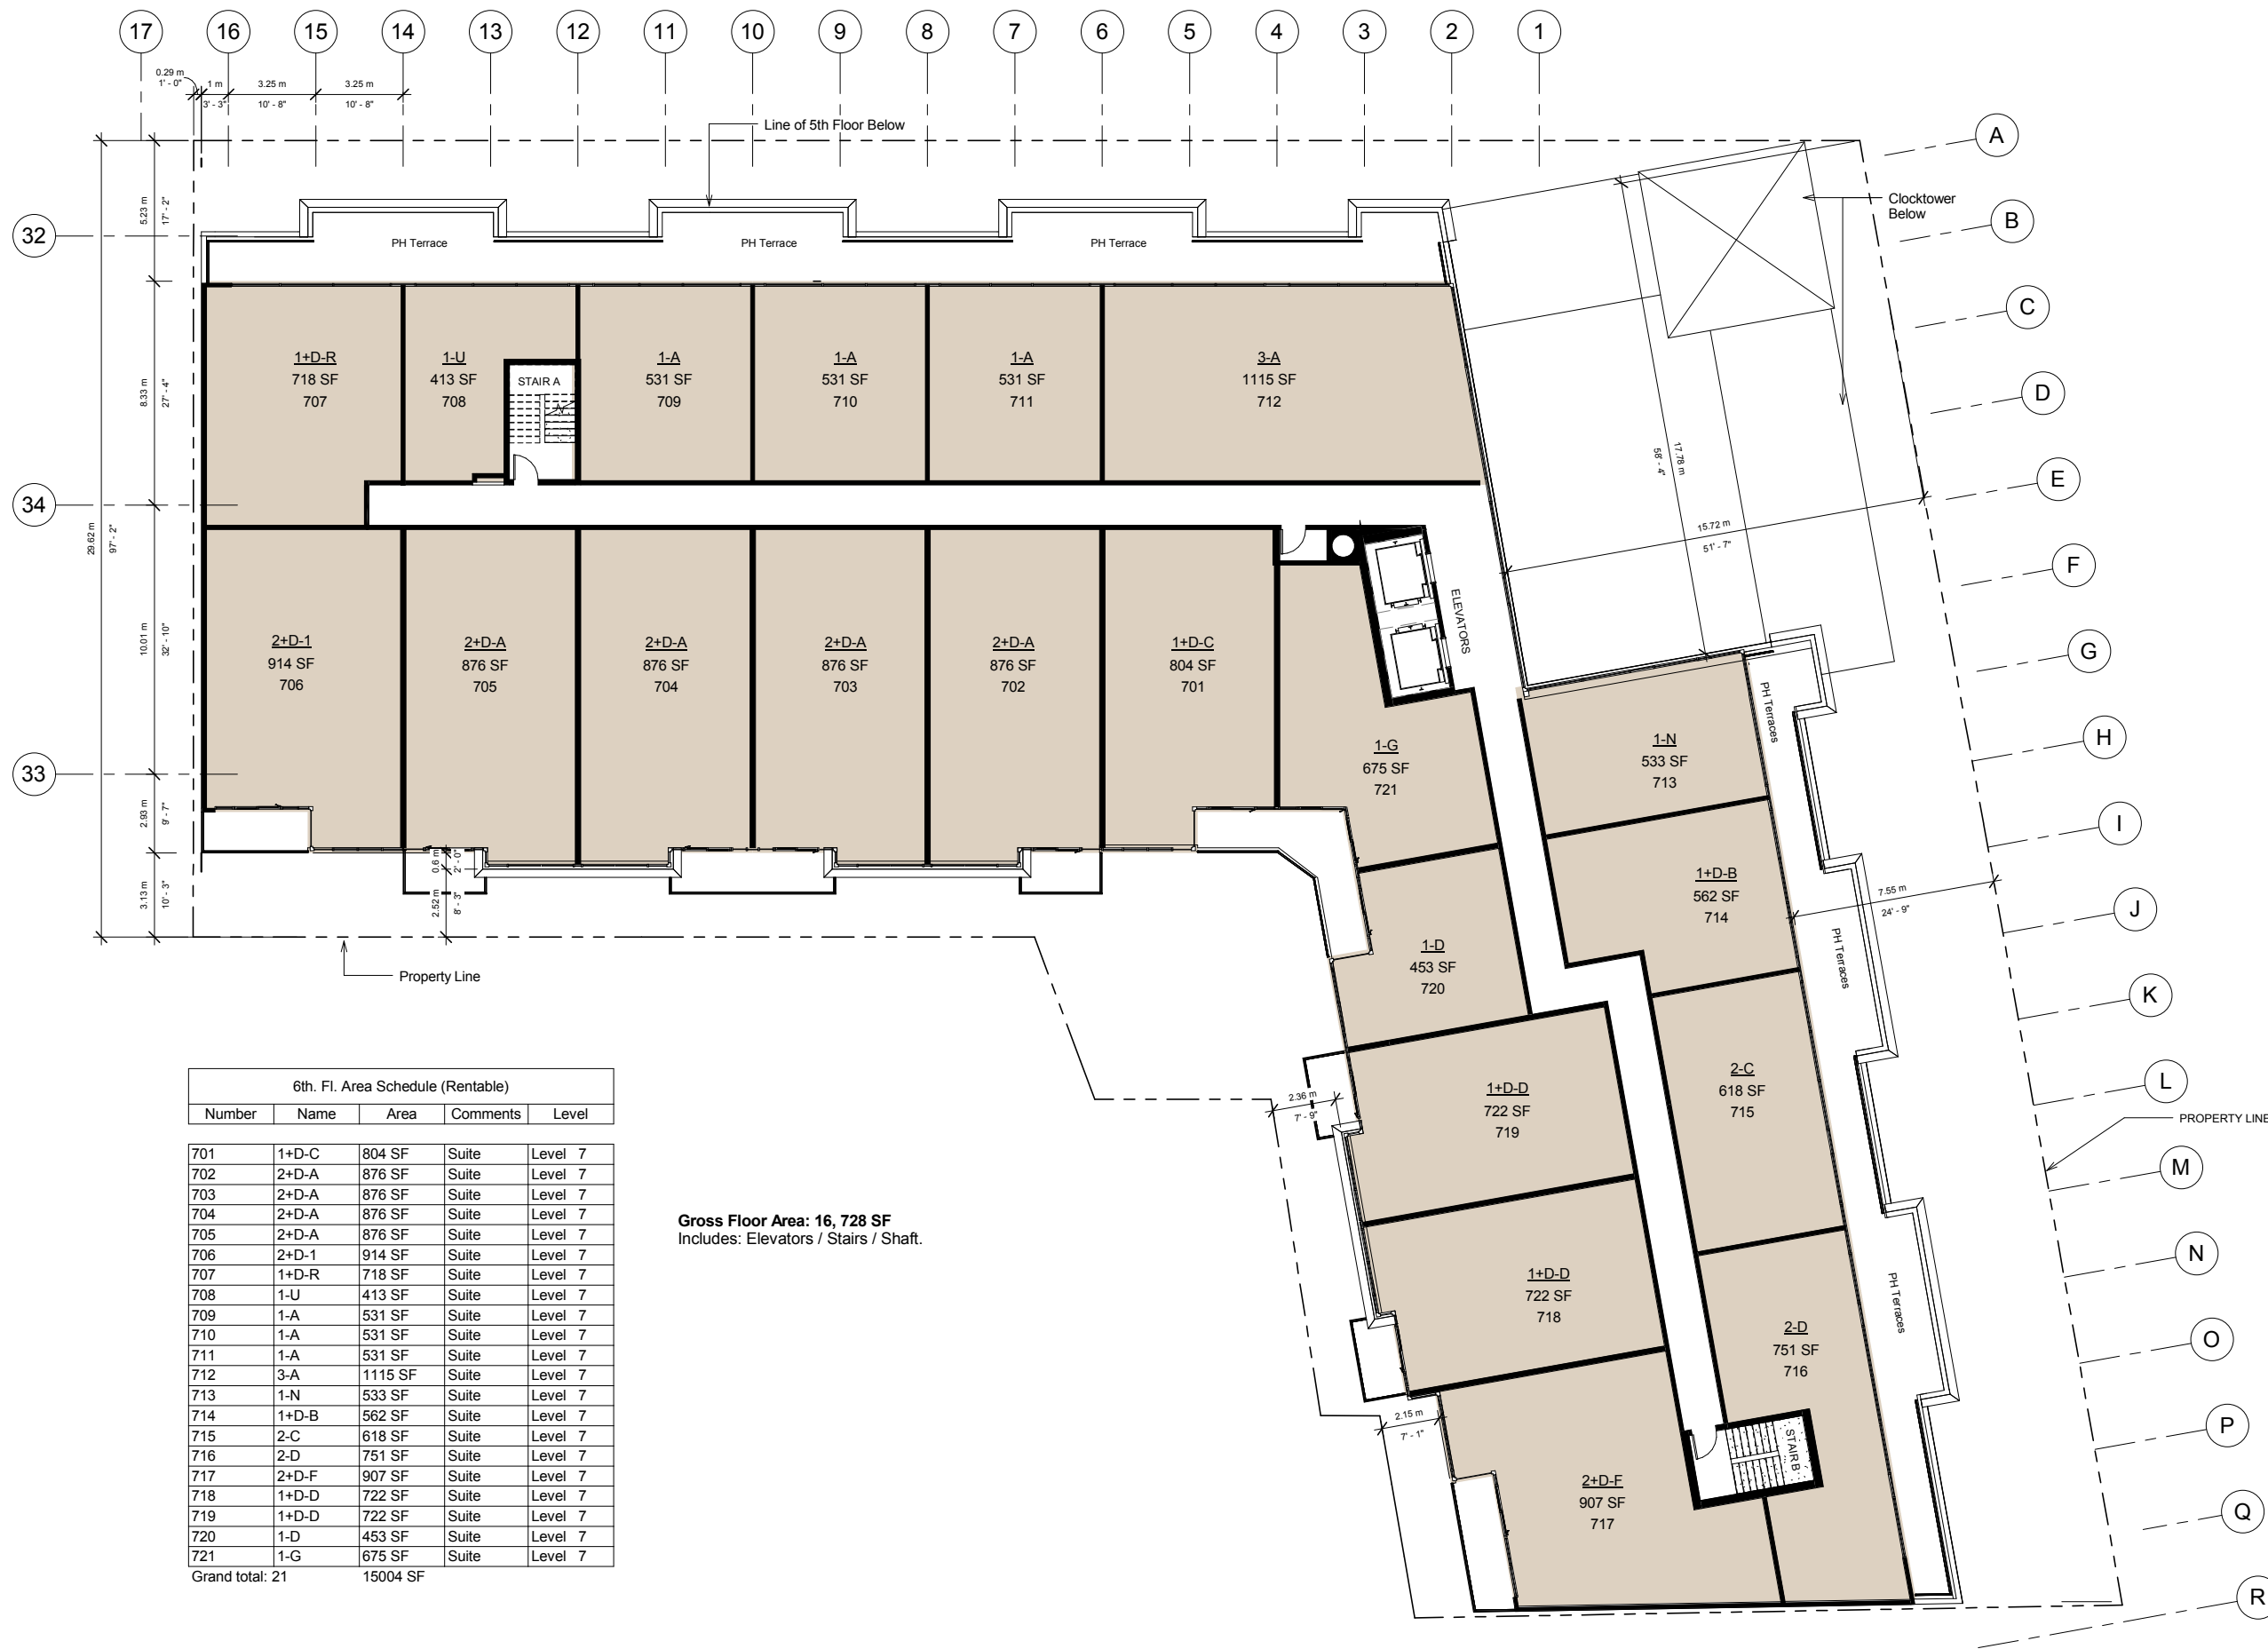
17 16 15 14 13 12 11 10 9 8 7 6 5 4 3 2 1

0.29 m
1' - 0"
1 m
3' - 3"
3.25 m
10' - 8"
3.25 m
10' - 8"

Line of 5th Floor Below

A
B
C
D
E
F
G
H
I
J
K
L
M
N
O
P
Q
R

Clocktower Below

32
34
33

5.23 m
17' - 2"
8.33 m
27' - 4"
29.62 m
97' - 2"
10.01 m
32' - 10"
2.93 m
9' - 7"
3.13 m
10' - 3"

PH Terrace
PH Terrace
PH Terrace

1+D-R
718 SF
707

1-U
413 SF
708

STAIR A

1-A
531 SF
709

1-A
531 SF
710

1-A
531 SF
711

3-A
1115 SF
712

58' - 4"
17.78 m

15.72 m
51' - 7"

ELEVATORS

2+D-1
914 SF
706

2+D-A
876 SF
705

2+D-A
876 SF
704

2+D-A
876 SF
703

2+D-A
876 SF
702

1+D-C
804 SF
701

PH Terraces

1-N
533 SF
713

1-G
675 SF
721

0.6 m
2' - 0"
2.52 m
8' - 3"

1+D-B
562 SF
714

7.55 m
24' - 9"

PH Terraces

1-D
453 SF
720

Property Line

2-C
618 SF
715

1+D-D
722 SF
719

2.36 m
7' - 9"

PROPERTY LINE

1+D-D
722 SF
718

PH Terraces

2-D
751 SF
716

2.15 m
7' - 1"

STAIR B

2+D-F
907 SF
717

6th. Fl. Area Schedule (Rentable)

| Number | Name | Area | Comments | Level |
|---|---|---|---|---|
| 701 | 1+D-C | 804 SF | Suite | Level 7 |
| 702 | 2+D-A | 876 SF | Suite | Level 7 |
| 703 | 2+D-A | 876 SF | Suite | Level 7 |
| 704 | 2+D-A | 876 SF | Suite | Level 7 |
| 705 | 2+D-A | 876 SF | Suite | Level 7 |
| 706 | 2+D-1 | 914 SF | Suite | Level 7 |
| 707 | 1+D-R | 718 SF | Suite | Level 7 |
| 708 | 1-U | 413 SF | Suite | Level 7 |
| 709 | 1-A | 531 SF | Suite | Level 7 |
| 710 | 1-A | 531 SF | Suite | Level 7 |
| 711 | 1-A | 531 SF | Suite | Level 7 |
| 712 | 3-A | 1115 SF | Suite | Level 7 |
| 713 | 1-N | 533 SF | Suite | Level 7 |
| 714 | 1+D-B | 562 SF | Suite | Level 7 |
| 715 | 2-C | 618 SF | Suite | Level 7 |
| 716 | 2-D | 751 SF | Suite | Level 7 |
| 717 | 2+D-F | 907 SF | Suite | Level 7 |
| 718 | 1+D-D | 722 SF | Suite | Level 7 |
| 719 | 1+D-D | 722 SF | Suite | Level 7 |
| 720 | 1-D | 453 SF | Suite | Level 7 |
| 721 | 1-G | 675 SF | Suite | Level 7 |
| Grand total: 21 | | 15004 SF | | |

Gross Floor Area: 16, 728 SF
Includes: Elevators / Stairs / Shaft.